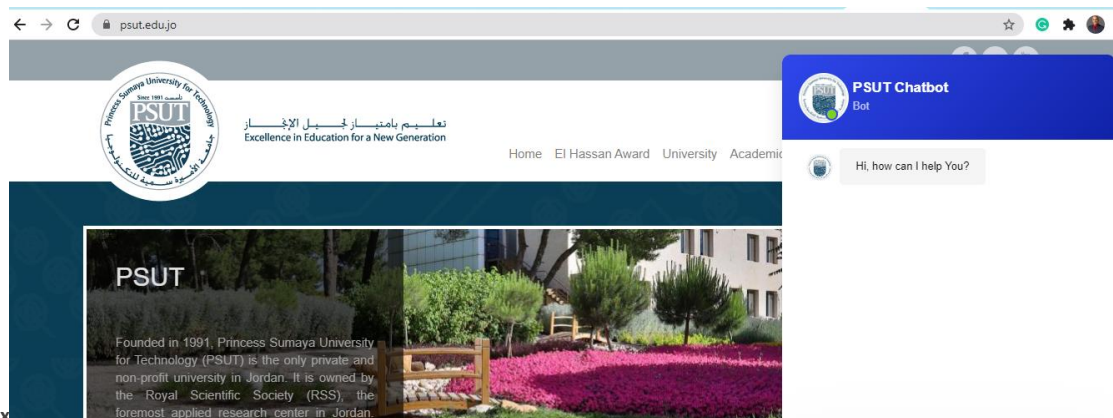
psut.edu.jo

Princess Sumaya University for Technology
Since 1991
PSUT
جامعة الأميرة سمية للتكنولوجيا

تعليم بامتياز لجيل الإنجاز
Excellence in Education for a New Generation

Home El Hassan Award University Academic

PSUT

Founded in 1991, Princess Sumaya University for Technology (PSUT) is the only private and non-profit university in Jordan. It is owned by the Royal Scientific Society (RSS), the foremost applied research center in Jordan.

PSUT Chatbot
Bot

Hi, how can I help You?